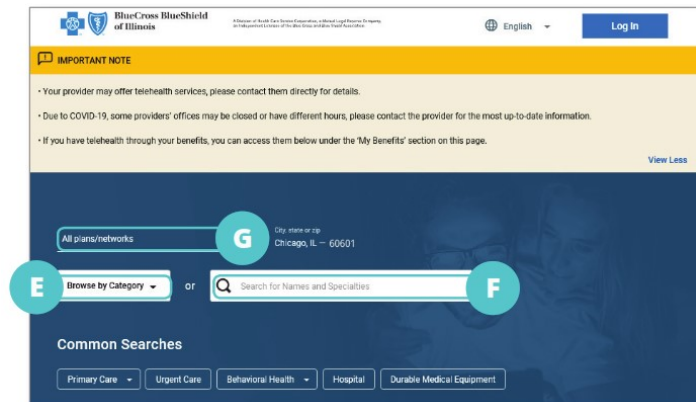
BlueCross BlueShield of Illinois

A Division of Health Care Service Corporation, a Mutual Legal Reserve Company, an Independent Licensee of the Blue Cross and Blue Shield Association

English

Log In

IMPORTANT NOTE

• Your provider may offer telehealth services, please contact them directly for details.

• Due to COVID-19, some providers' offices may be closed or have different hours, please contact the provider for the most up-to-date information.

• If you have telehealth through your benefits, you can access them below under the 'My Benefits' section on this page.

View Less

All plans/networks

G

City, state or zip
Chicago, IL — 60601

E

Browse by Category

or

Search for Names and Specialties

F

Common Searches

Primary Care

Urgent Care

Behavioral Health

Hospital

Durable Medical Equipment